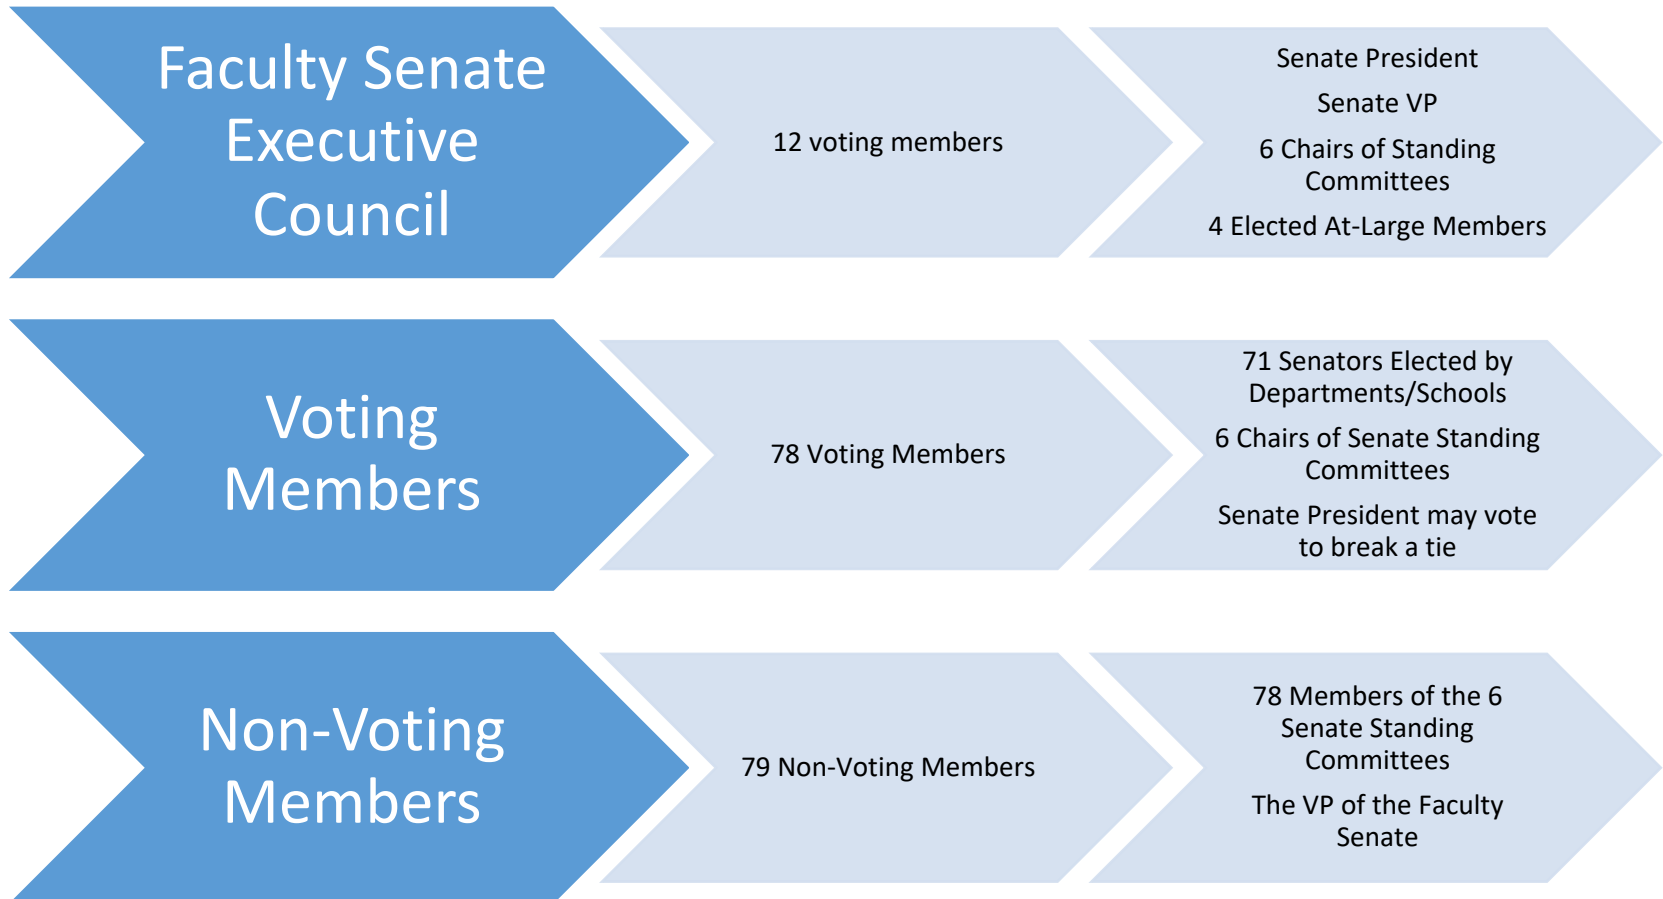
Faculty Senate Executive Council

12 voting members

Senate President

Senate VP

6 Chairs of Standing Committees

4 Elected At-Large Members

Voting Members

78 Voting Members

71 Senators Elected by Departments/Schools

6 Chairs of Senate Standing Committees

Senate President may vote to break a tie

Non-Voting Members

79 Non-Voting Members

78 Members of the 6 Senate Standing Committees

The VP of the Faculty Senate